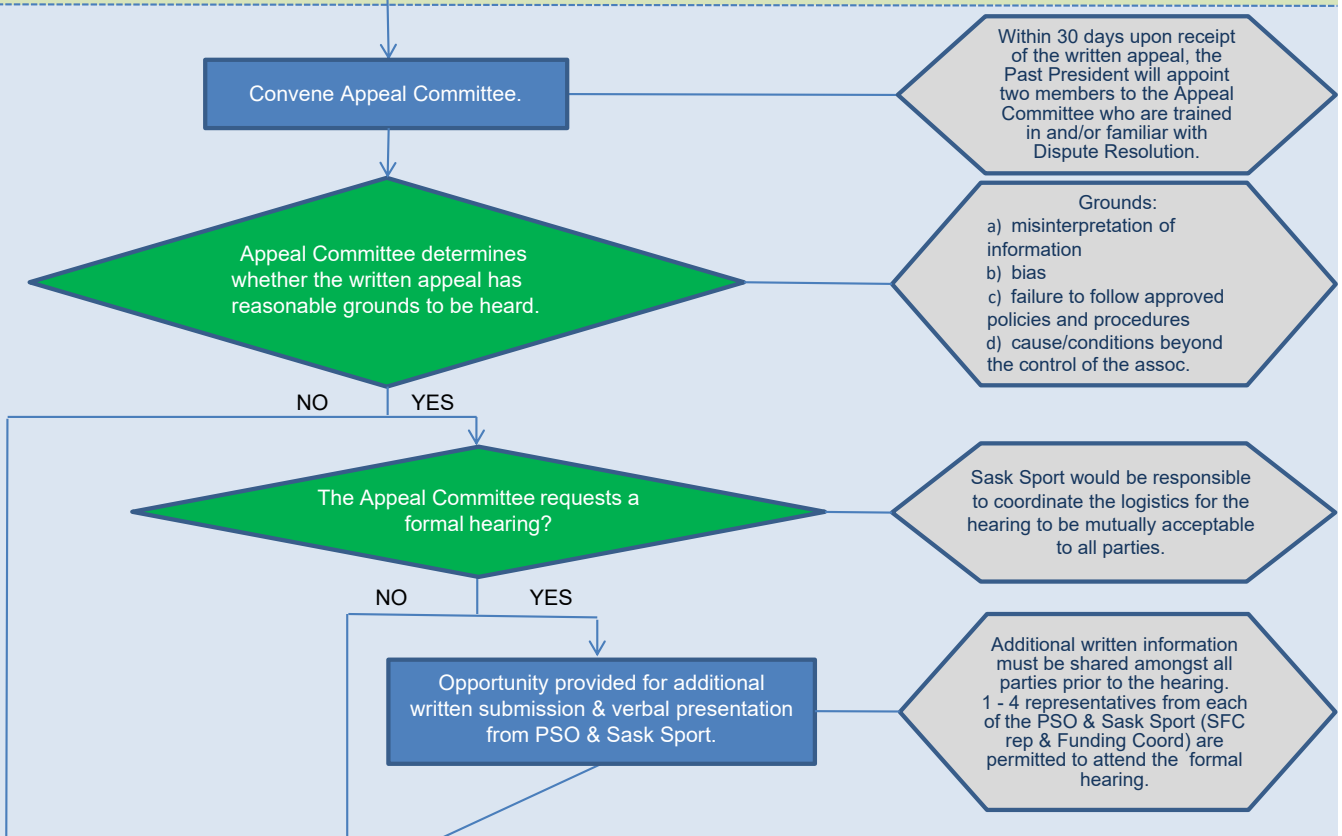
Convene Appeal Committee.

Within 30 days upon receipt of the written appeal, the Past President will appoint two members to the Appeal Committee who are trained in and/or familiar with Dispute Resolution.

Appeal Committee determines whether the written appeal has reasonable grounds to be heard.

Grounds:
a) misinterpretation of information
b) bias
c) failure to follow approved policies and procedures
d) cause/conditions beyond the control of the assoc.

NO YES

The Appeal Committee requests a formal hearing?

Sask Sport would be responsible to coordinate the logistics for the hearing to be mutually acceptable to all parties.

NO YES

Opportunity provided for additional written submission & verbal presentation from PSO & Sask Sport.

Additional written information must be shared amongst all parties prior to the hearing.
1 - 4 representatives from each of the PSO & Sask Sport (SFC rep & Funding Coord) are permitted to attend the formal hearing.